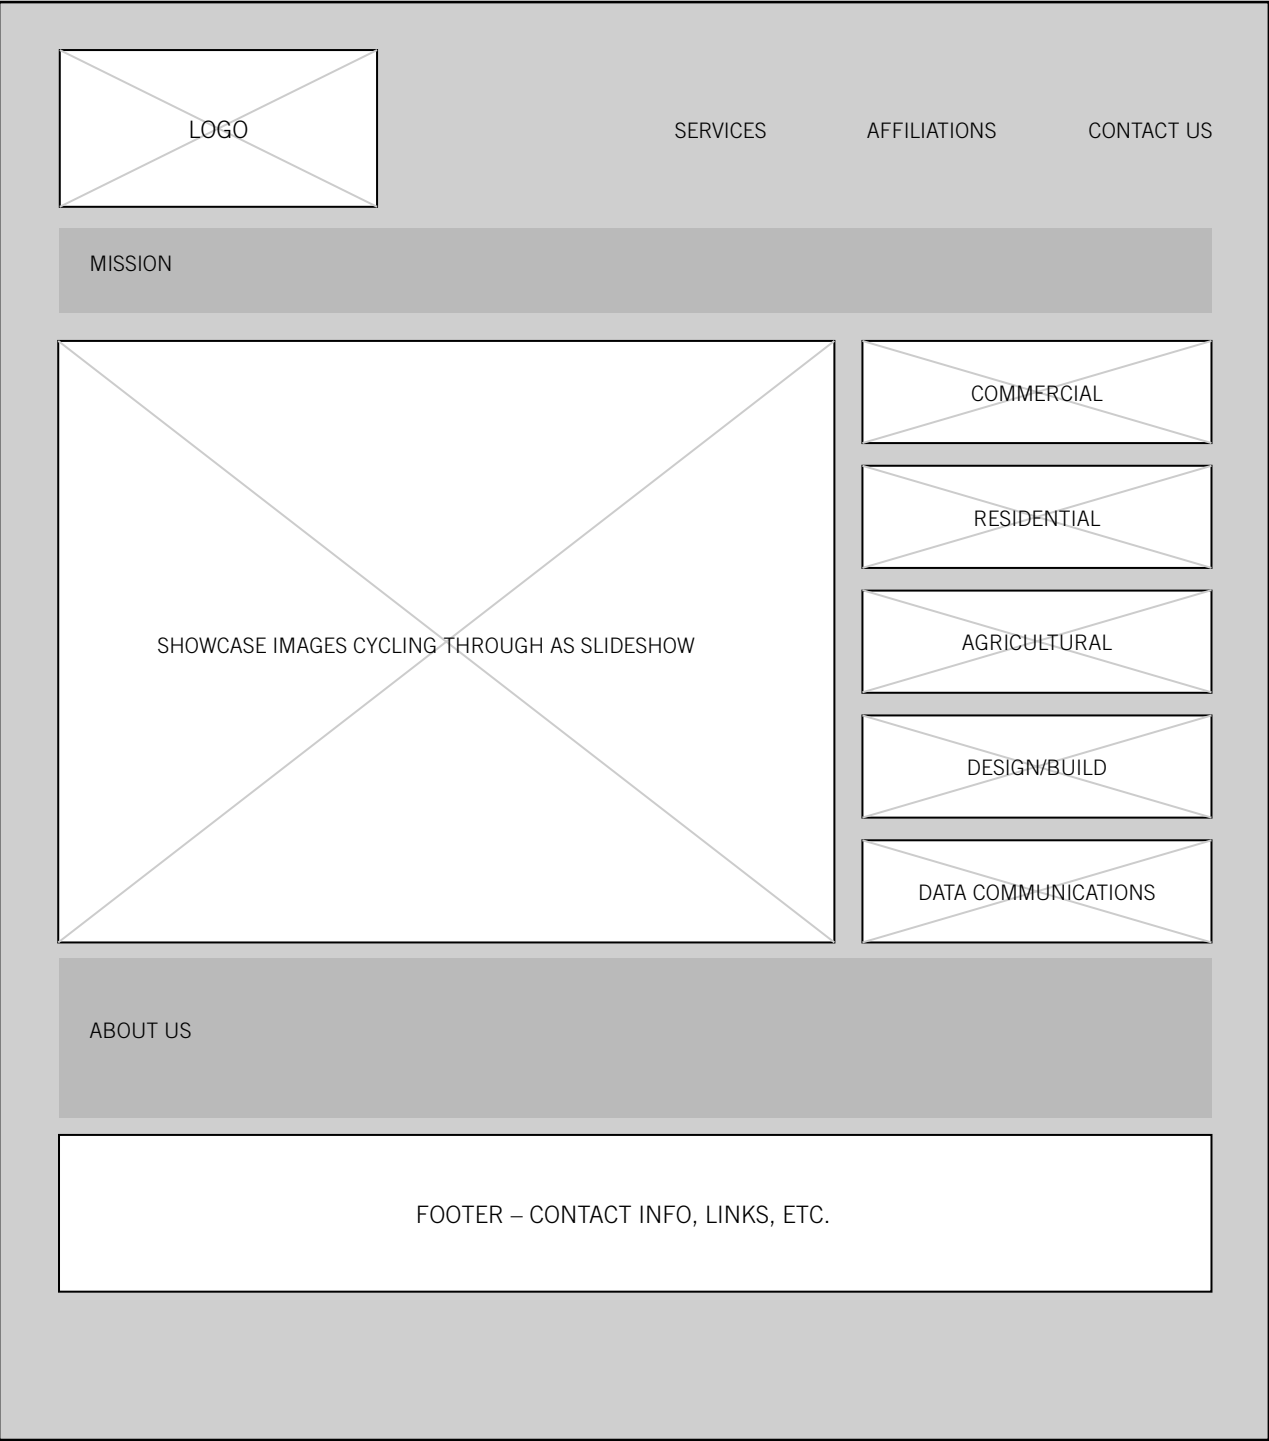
LOGO

SERVICES

AFFILIATIONS

CONTACT US

MISSION

SHOWCASE IMAGES CYCLING THROUGH AS SLIDESHOW

COMMERCIAL

RESIDENTIAL

AGRICULTURAL

DESIGN/BUILD

DATA COMMUNICATIONS

ABOUT US

FOOTER – CONTACT INFO, LINKS, ETC.